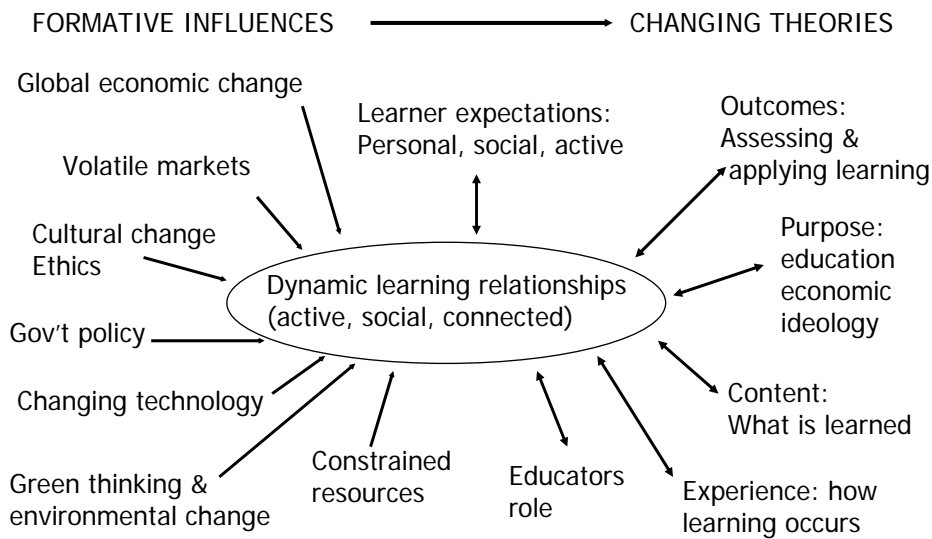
FORMATIVE INFLUENCES CHANGING THEORIES

Global economic change

Learner expectations: Personal, social, active

Outcomes: Assessing & applying learning

Volatile markets

Cultural change Ethics

Purpose: education economic ideology

Dynamic learning relationships (active, social, connected)

Gov't policy

Changing technology

Content: What is learned

Constrained resources

Educators role

Green thinking & environmental change

Experience: how learning occurs